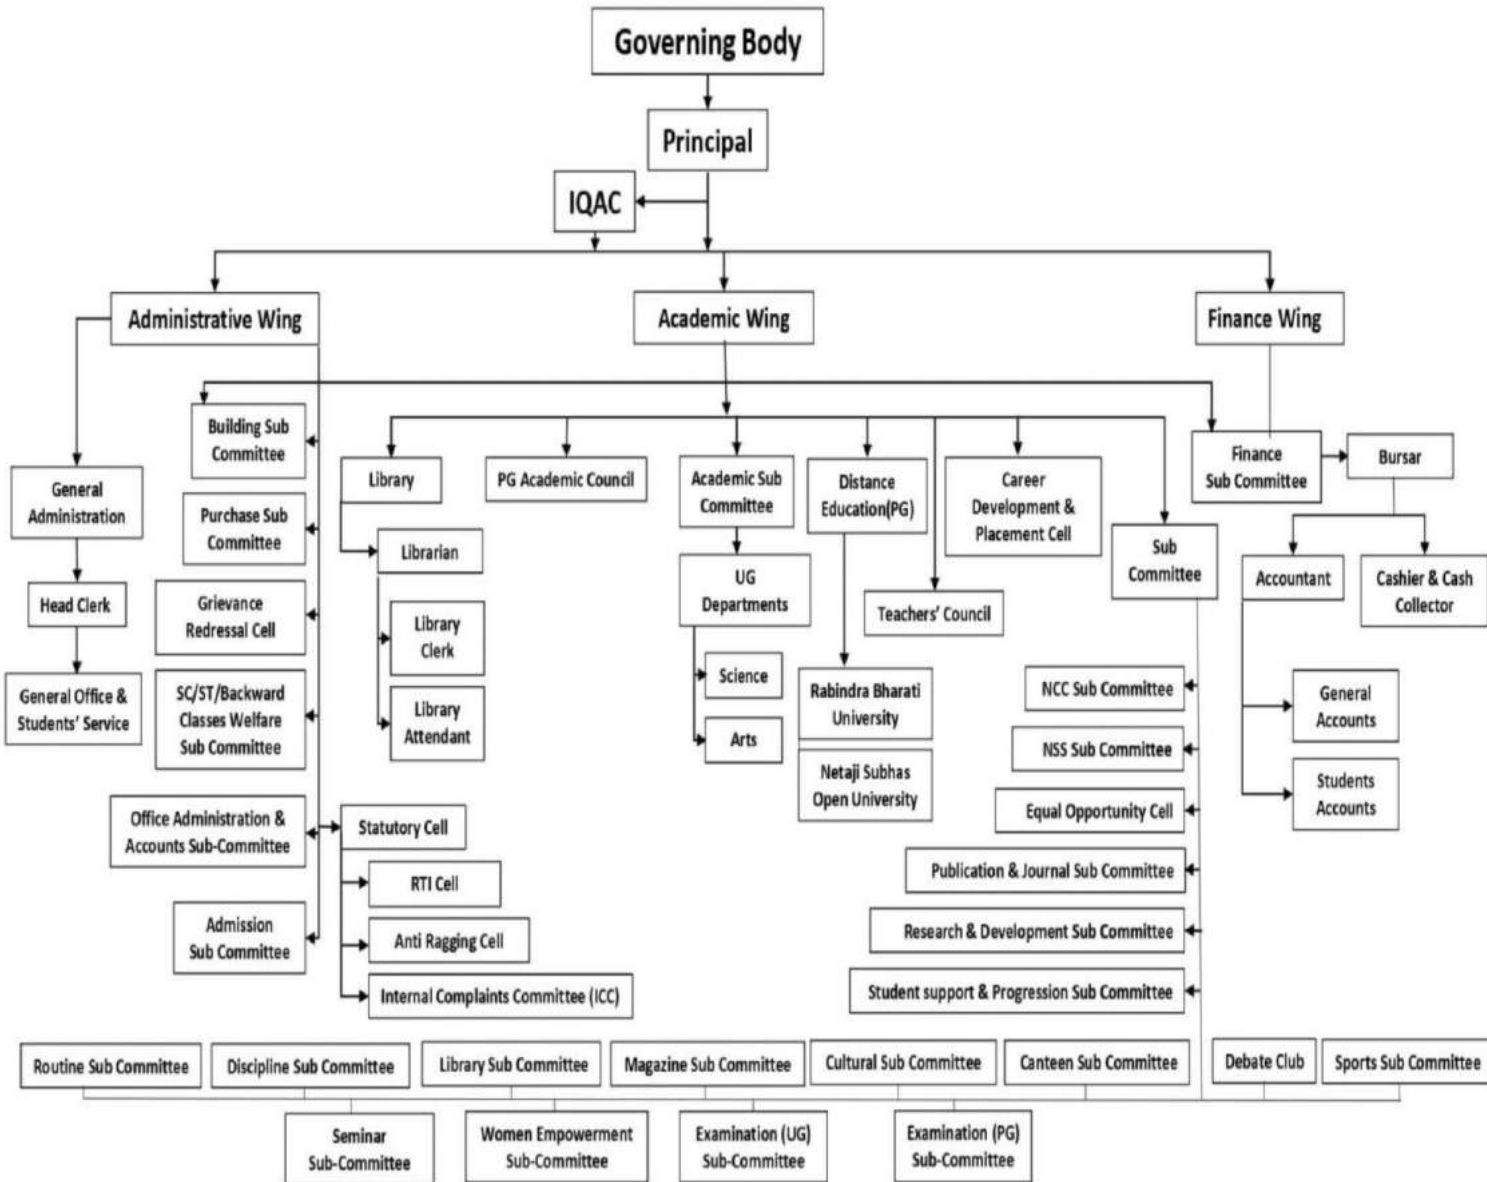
Governing Body

Principal

IQAC

Administrative Wing

Academic Wing

Finance Wing

General Administration

Head Clerk

General Office & Students' Service

Building Sub Committee

Purchase Sub Committee

Grievance Redressal Cell

SC/ST/Backward Classes Welfare Sub Committee

Office Administration & Accounts Sub-Committee

Admission Sub Committee

Statutory Cell

RTI Cell

Anti Ragging Cell

Internal Complaints Committee (ICC)

Library

Librarian

Library Clerk

Library Attendant

PG Academic Council

Academic Sub Committee

UG Departments

Science

Arts

Distance Education(PG)

Rabindra Bharati University

Netaji Subhas Open University

Career Development & Placement Cell

Teachers' Council

Sub Committee

NCC Sub Committee

NSS Sub Committee

Equal Opportunity Cell

Publication & Journal Sub Committee

Research & Development Sub Committee

Student support & Progression Sub Committee

Finance Sub Committee

Bursar

Accountant

Cashier & Cash Collector

General Accounts

Students Accounts

Routine Sub Committee

Discipline Sub Committee

Library Sub Committee

Magazine Sub Committee

Cultural Sub Committee

Canteen Sub Committee

Debate Club

Sports Sub Committee

Seminar Sub-Committee

Women Empowerment Sub-Committee

Examination (UG) Sub-Committee

Examination (PG) Sub-Committee